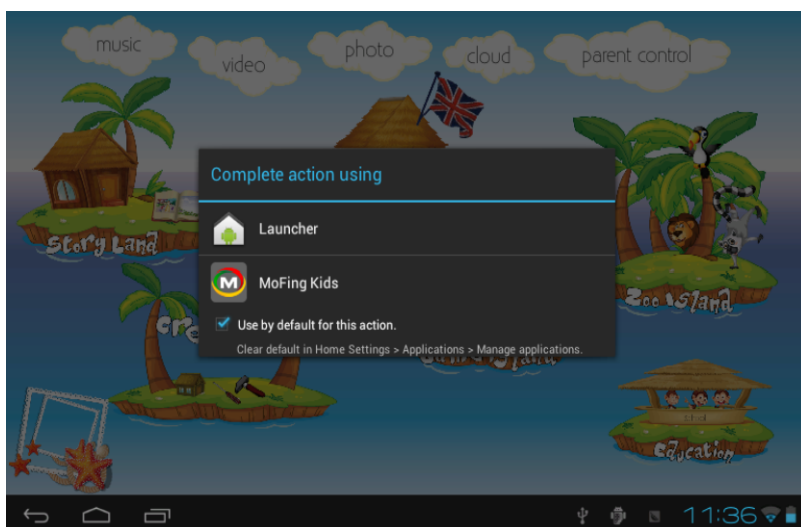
music
video
photo
cloud
parent control

Story Land
Zoo Island
Cre
Education

Complete action using

Launcher

MoFing Kids

Use by default for this action.

Clear default in Home Settings > Applications > Manage applications.

11:36